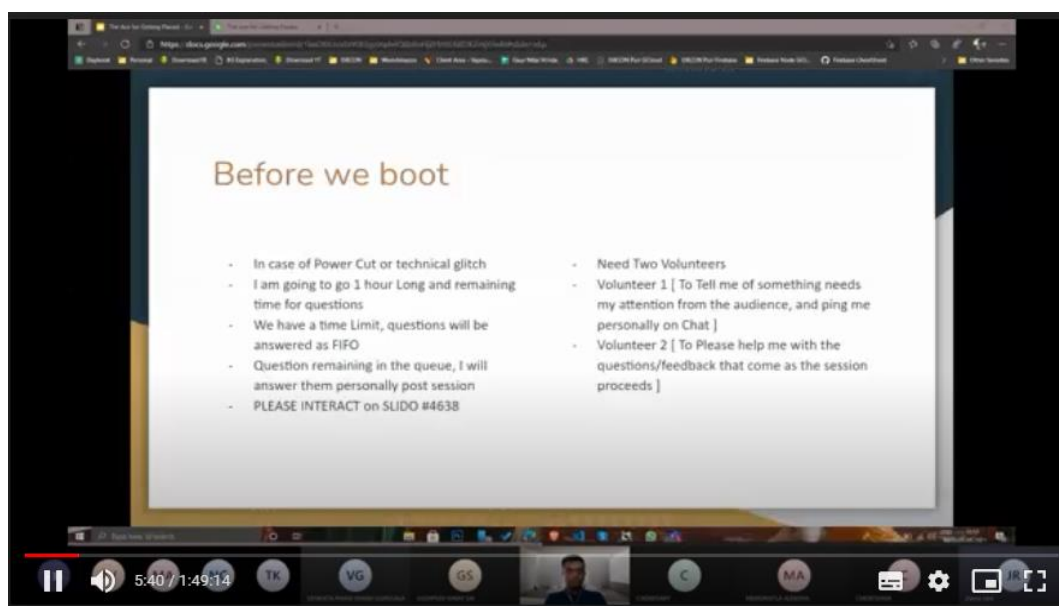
Before we boot

- In case of Power Cut or technical glitch
- I am going to go 1 hour Long and remaining time for questions
- We have a time Limit, questions will be answered as FIFO
- Question remaining in the queue, I will answer them personally post session
- PLEASE INTERACT on SLIDO #4638

- Need Two Volunteers
- Volunteer 1 [ To Tell me of something needs my attention from the audience, and ping me personally on Chat ]
- Volunteer 2 [ To Please help me with the questions/feedback that come as the session proceeds ]

https://docs.google.com

TK VG GS C MA JR

5:40 / 1:49:14